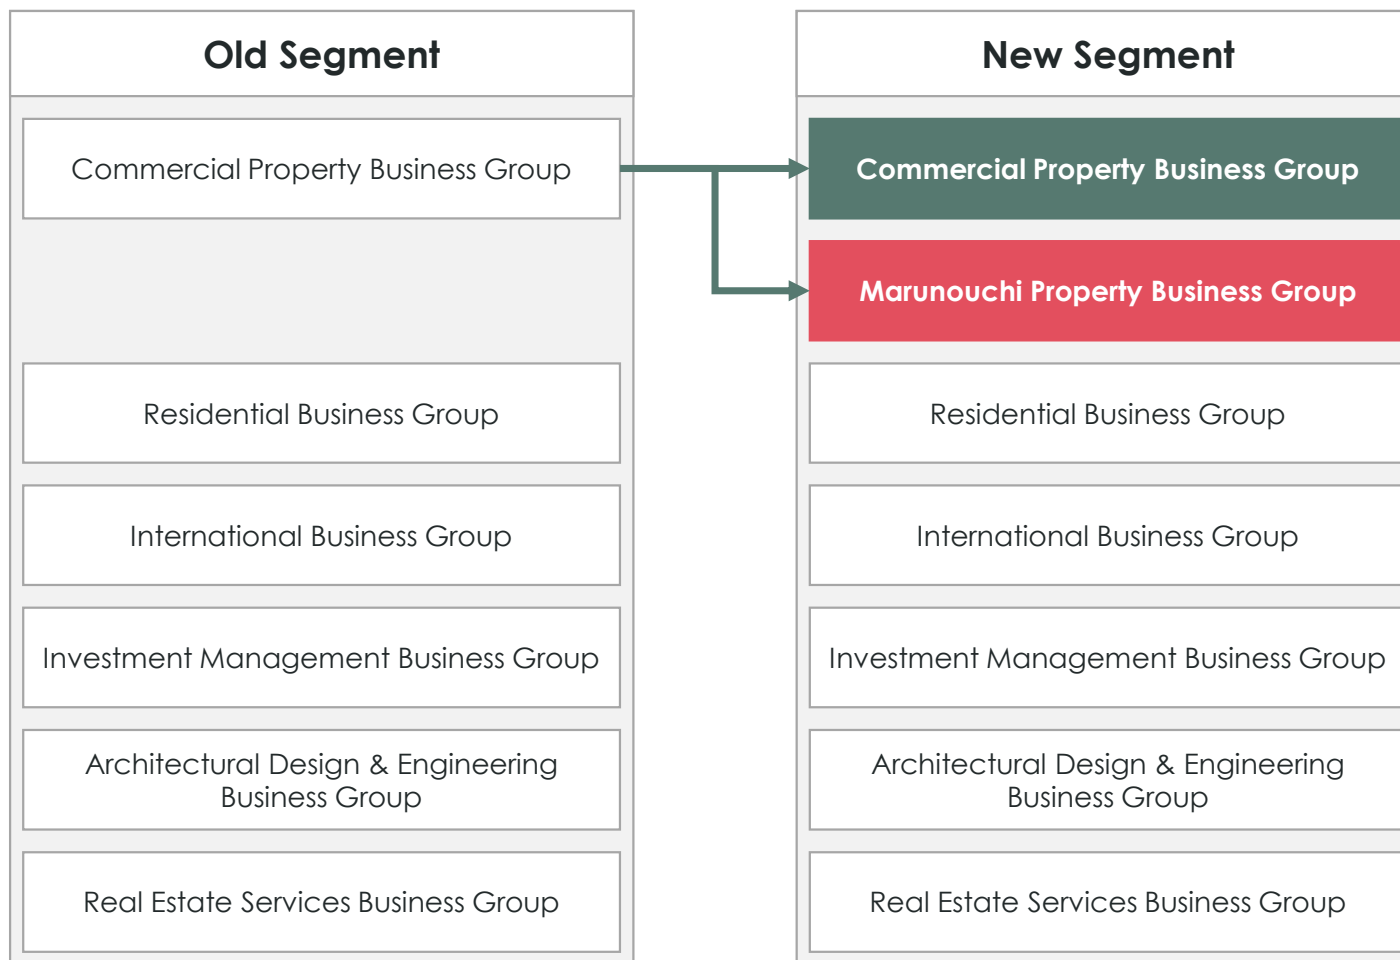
Old Segment

Commercial Property Business Group

Residential Business Group

International Business Group

Investment Management Business Group

Architectural Design & Engineering Business Group

Real Estate Services Business Group

New Segment

Commercial Property Business Group

Marunouchi Property Business Group

Residential Business Group

International Business Group

Investment Management Business Group

Architectural Design & Engineering Business Group

Real Estate Services Business Group